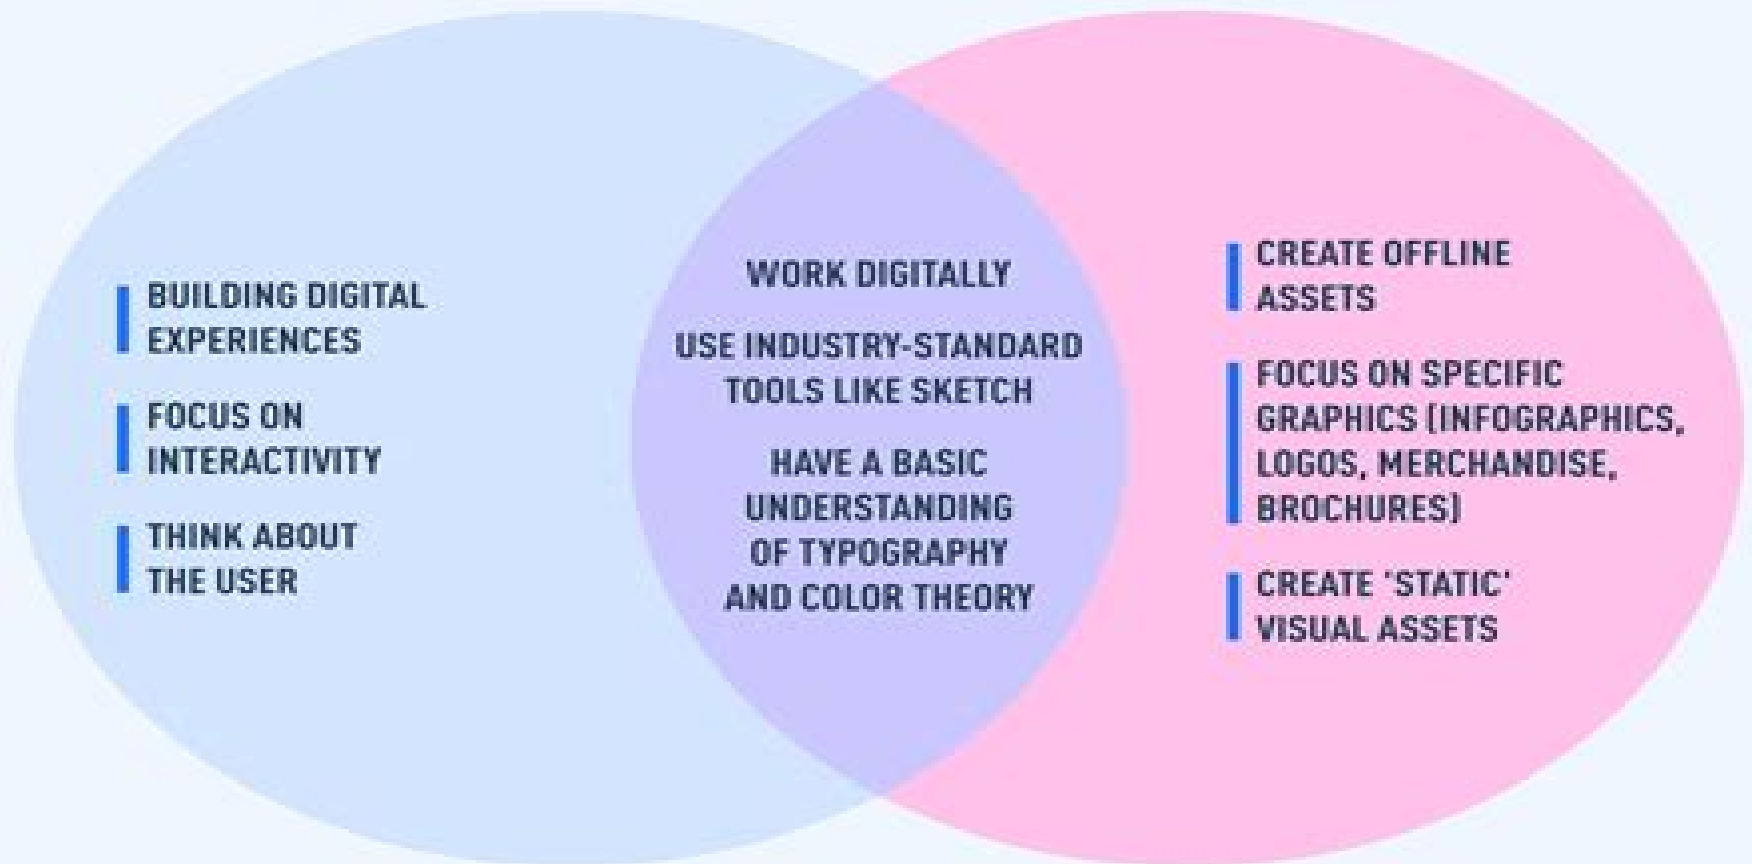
BUILDING DIGITAL EXPERIENCES

FOCUS ON INTERACTIVITY

THINK ABOUT THE USER

WORK DIGITALLY

USE INDUSTRY-STANDARD TOOLS LIKE SKETCH

HAVE A BASIC UNDERSTANDING OF TYPOGRAPHY AND COLOR THEORY

CREATE OFFLINE ASSETS

FOCUS ON SPECIFIC GRAPHICS (INFOGRAPHICS, LOGOS, MERCHANDISE, BROCHURES)

CREATE 'STATIC' VISUAL ASSETS